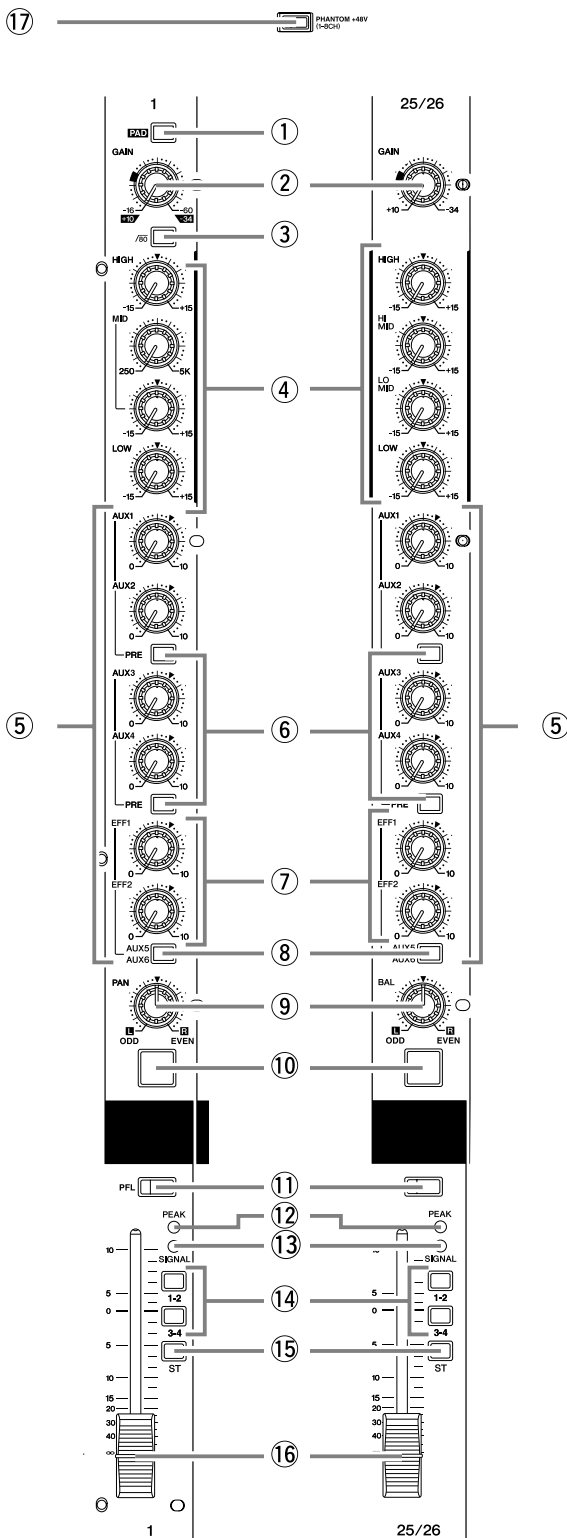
⑰ PHANTOM +48V (1–8CH)

1

PAD ①

GAIN ②
-16 -60
+10 -34

/80 ③

HIGH
-15 +15

MID
250 5K

-15 +15

LOW
-15 +15

④

AUX1
0 10

AUX2
0 10

PRE

AUX3
0 10

AUX4
0 10

PRE

⑥

EFF1
0 10

EFF2
0 10

⑦

AUX5
AUX6 ⑧

⑤

PAN ⑨
L ODD R EVEN

⑩

PFL ⑪

PEAK ⑫

SIGNAL ⑬

10
5
0
5
10
15
20
30
40
∞

1-2
3-4 ⑭

ST ⑮

⑯

1

25/26

GAIN
+10 -34

HIGH
-15 +15

HI MID
-15 +15

LO MID
-15 +15

LOW
-15 +15

AUX1
0 10

AUX2
0 10

AUX3
0 10

AUX4
0 10

PRE

EFF1
0 10

EFF2
0 10

AUX5
AUX6

⑤

BAL
L ODD R EVEN

PEAK

SIGNAL

5
0
5
10
15
20
30
40

1-2
3-4

ST

25/26